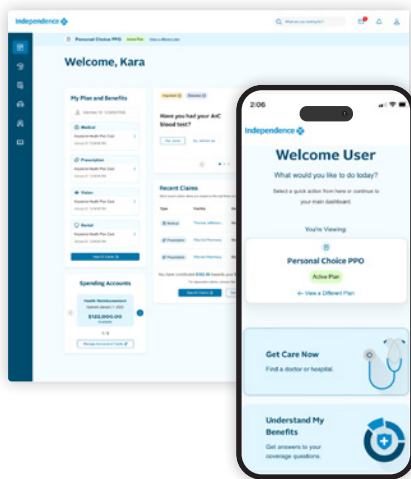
Independence

Personal Choice PPO Active Plan View a different plan

What are you looking for?

Welcome, Kara

My Plan and Benefits

Medical

Prescription

Vision

Dental

View ID Cards

Spending Accounts

Health Reimbursement

$120,000.00

Manage Accounts & Cards

Have you had your A1C blood test?

Recent Claims

Type

Facility

Medical

Prescription

Prescription

View All Claims

2:06

Independence

Welcome User

What would you like to do today?

Select a quick action from here or continue to your main dashboard.

You're Viewing:

Personal Choice PPO

Active Plan

View a Different Plan

Get Care Now

Find a doctor or hospital.

Understand My Benefits

Get answers to your coverage questions.